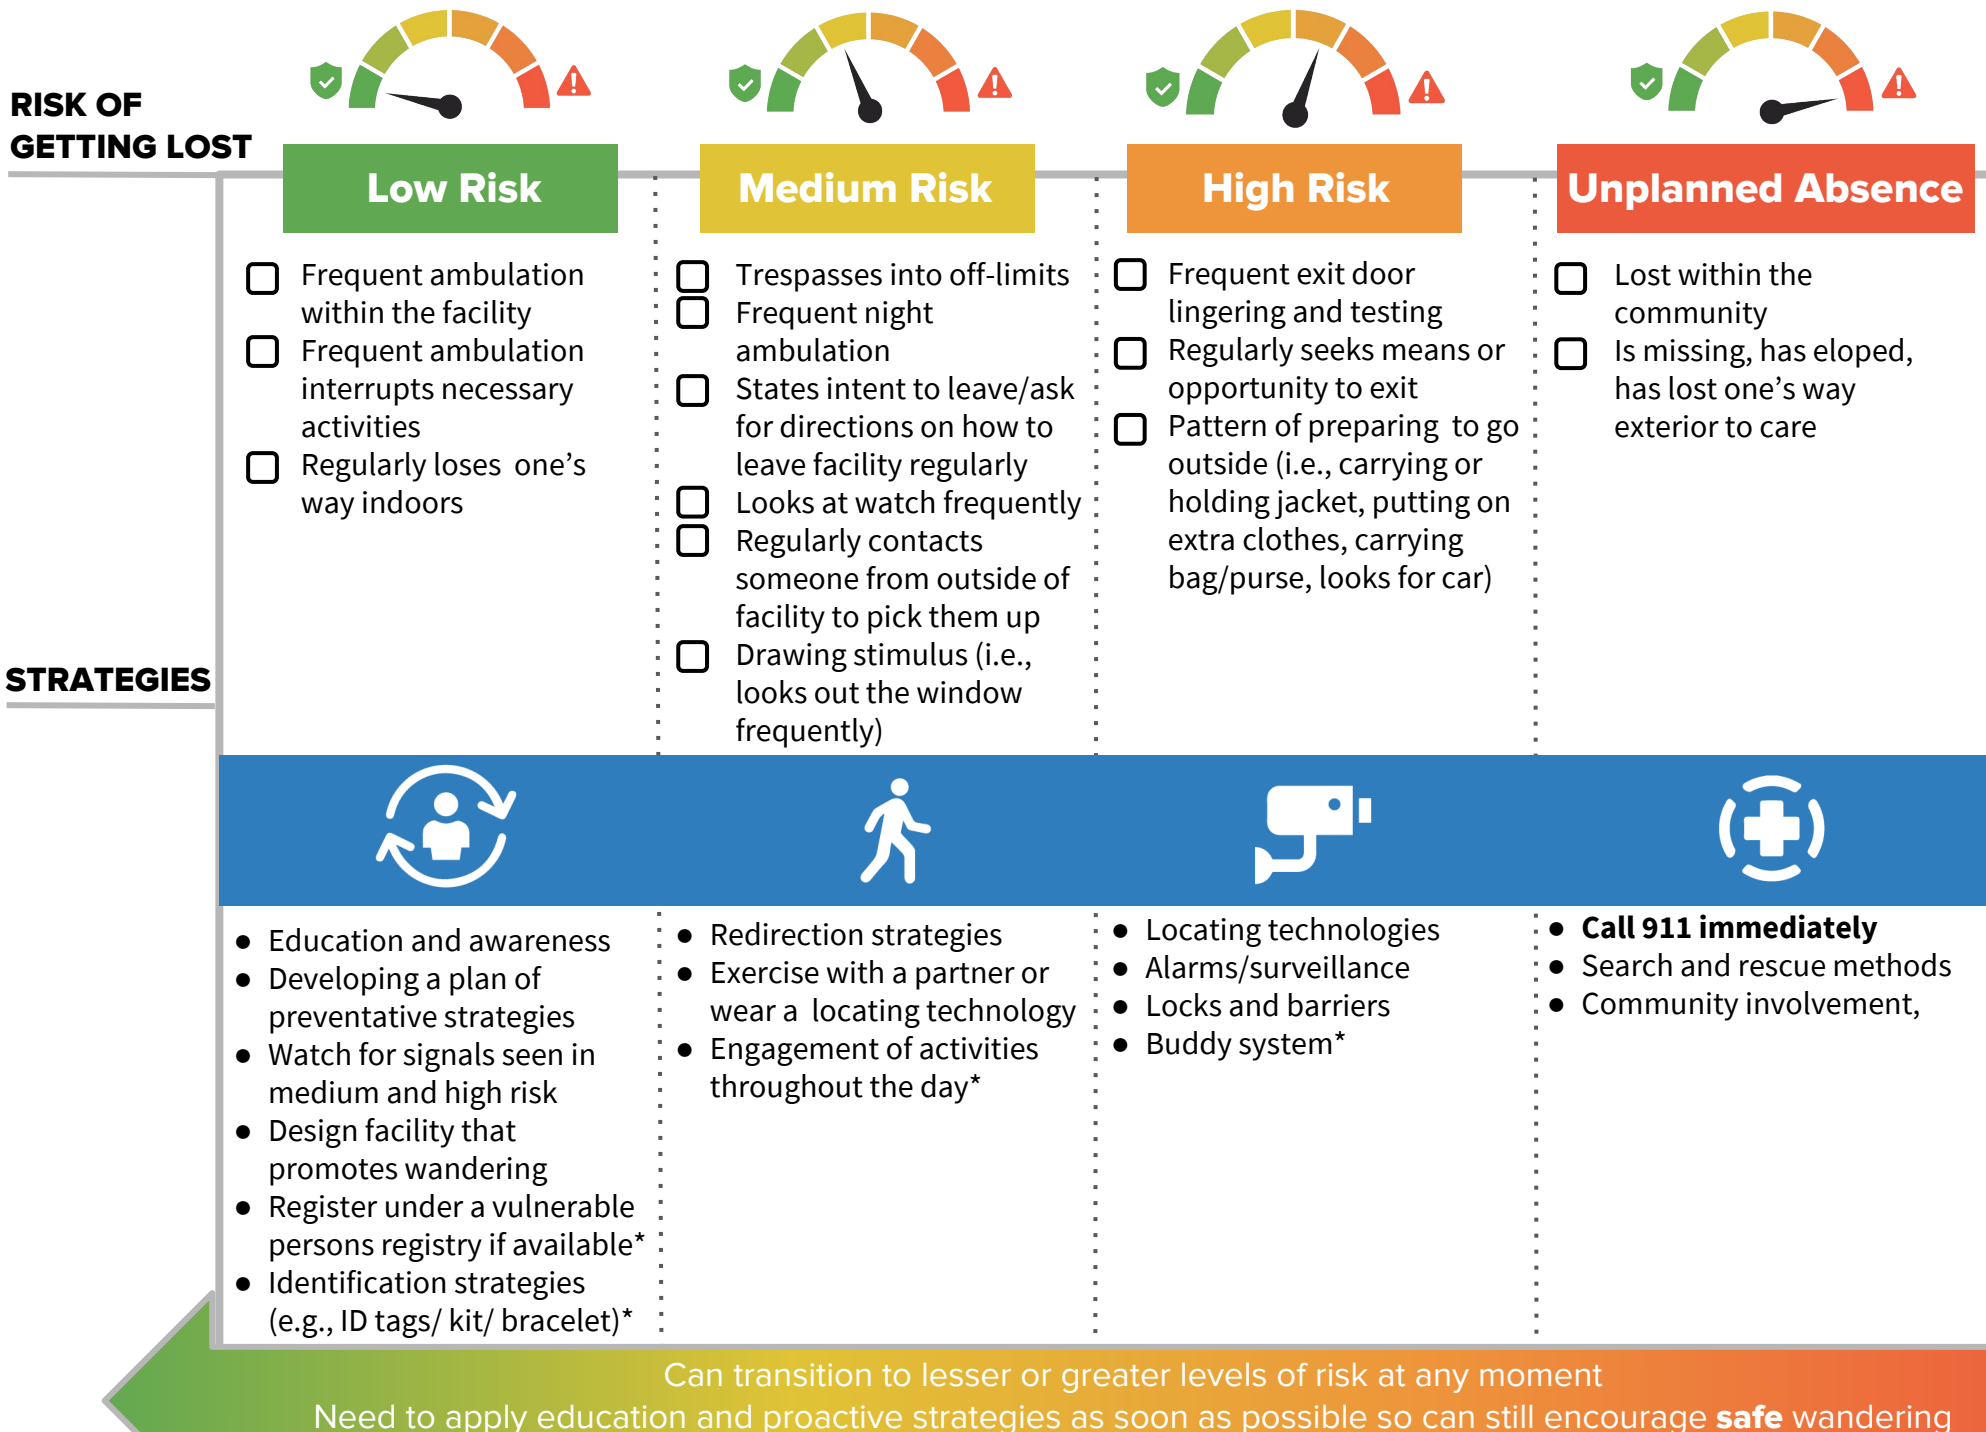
RISK OF GETTING LOST

Low Risk

Medium Risk

High Risk

Unplanned Absence

Frequent ambulation within the facility
Frequent ambulation interrupts necessary activities
Regularly loses one's way indoors

Trespasses into off-limits
Frequent night ambulation
States intent to leave/ask for directions on how to leave facility regularly
Looks at watch frequently
Regularly contacts someone from outside of facility to pick them up
Drawing stimulus (i.e., looks out the window frequently)

Frequent exit door lingering and testing
Regularly seeks means or opportunity to exit
Pattern of preparing to go outside (i.e., carrying or holding jacket, putting on extra clothes, carrying bag/purse, looks for car)

Lost within the community
Is missing, has eloped, has lost one's way exterior to care

STRATEGIES

- Education and awareness
- Developing a plan of preventative strategies
- Watch for signals seen in medium and high risk
- Design facility that promotes wandering
- Register under a vulnerable persons registry if available*
- Identification strategies (e.g., ID tags/ kit/ bracelet)*

- Redirection strategies
- Exercise with a partner or wear a locating technology
- Engagement of activities throughout the day*

- Locating technologies
- Alarms/surveillance
- Locks and barriers
- Buddy system*

- **Call 911 immediately**
- Search and rescue methods
- Community involvement,

Can transition to lesser or greater levels of risk at any moment
Need to apply education and proactive strategies as soon as possible so can still encourage **safe** wandering